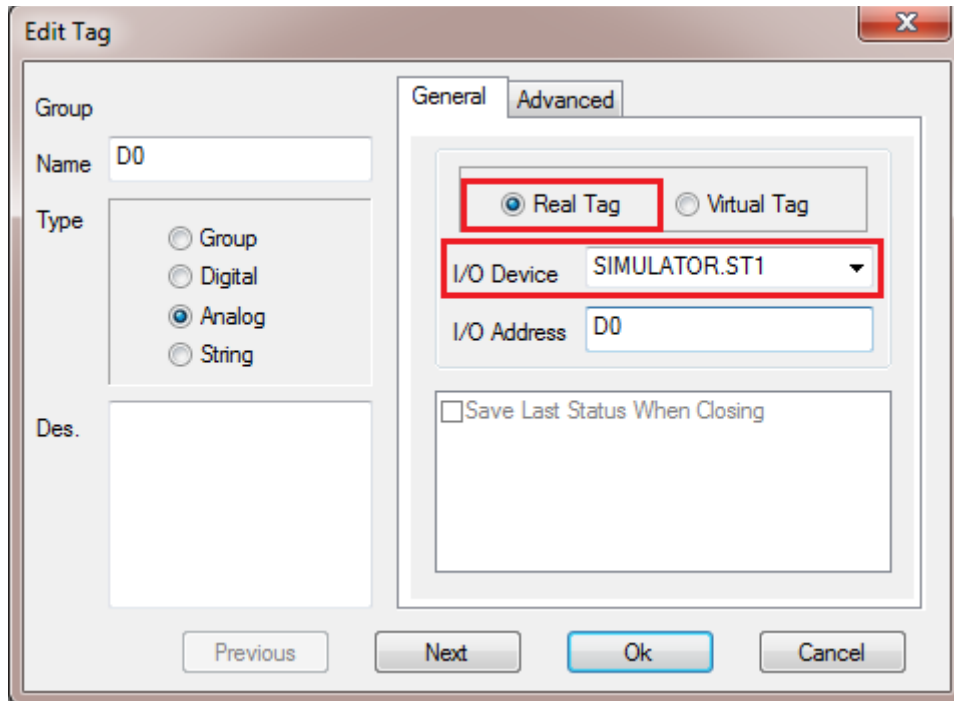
Edit Tag

Group

Name D0

Type

Group
Digital
Analog
String

Des.

General Advanced

Real Tag Virtual Tag

I/O Device SIMULATOR.ST1

I/O Address D0

Save Last Status When Closing

Previous Next Ok Cancel